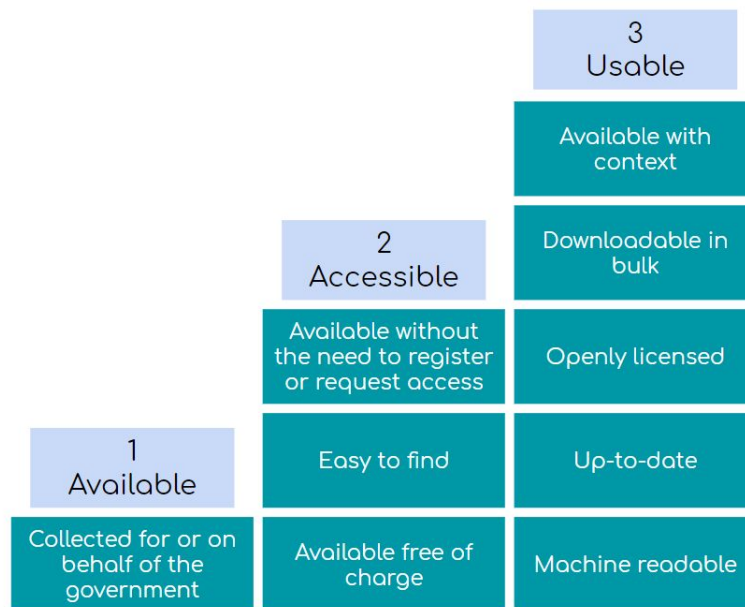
1
Available

Collected for or on behalf of the government

2
Accessible

Available without the need to register or request access

Easy to find

Available free of charge

3
Usable

Available with context

Downloadable in bulk

Openly licensed

Up-to-date

Machine readable